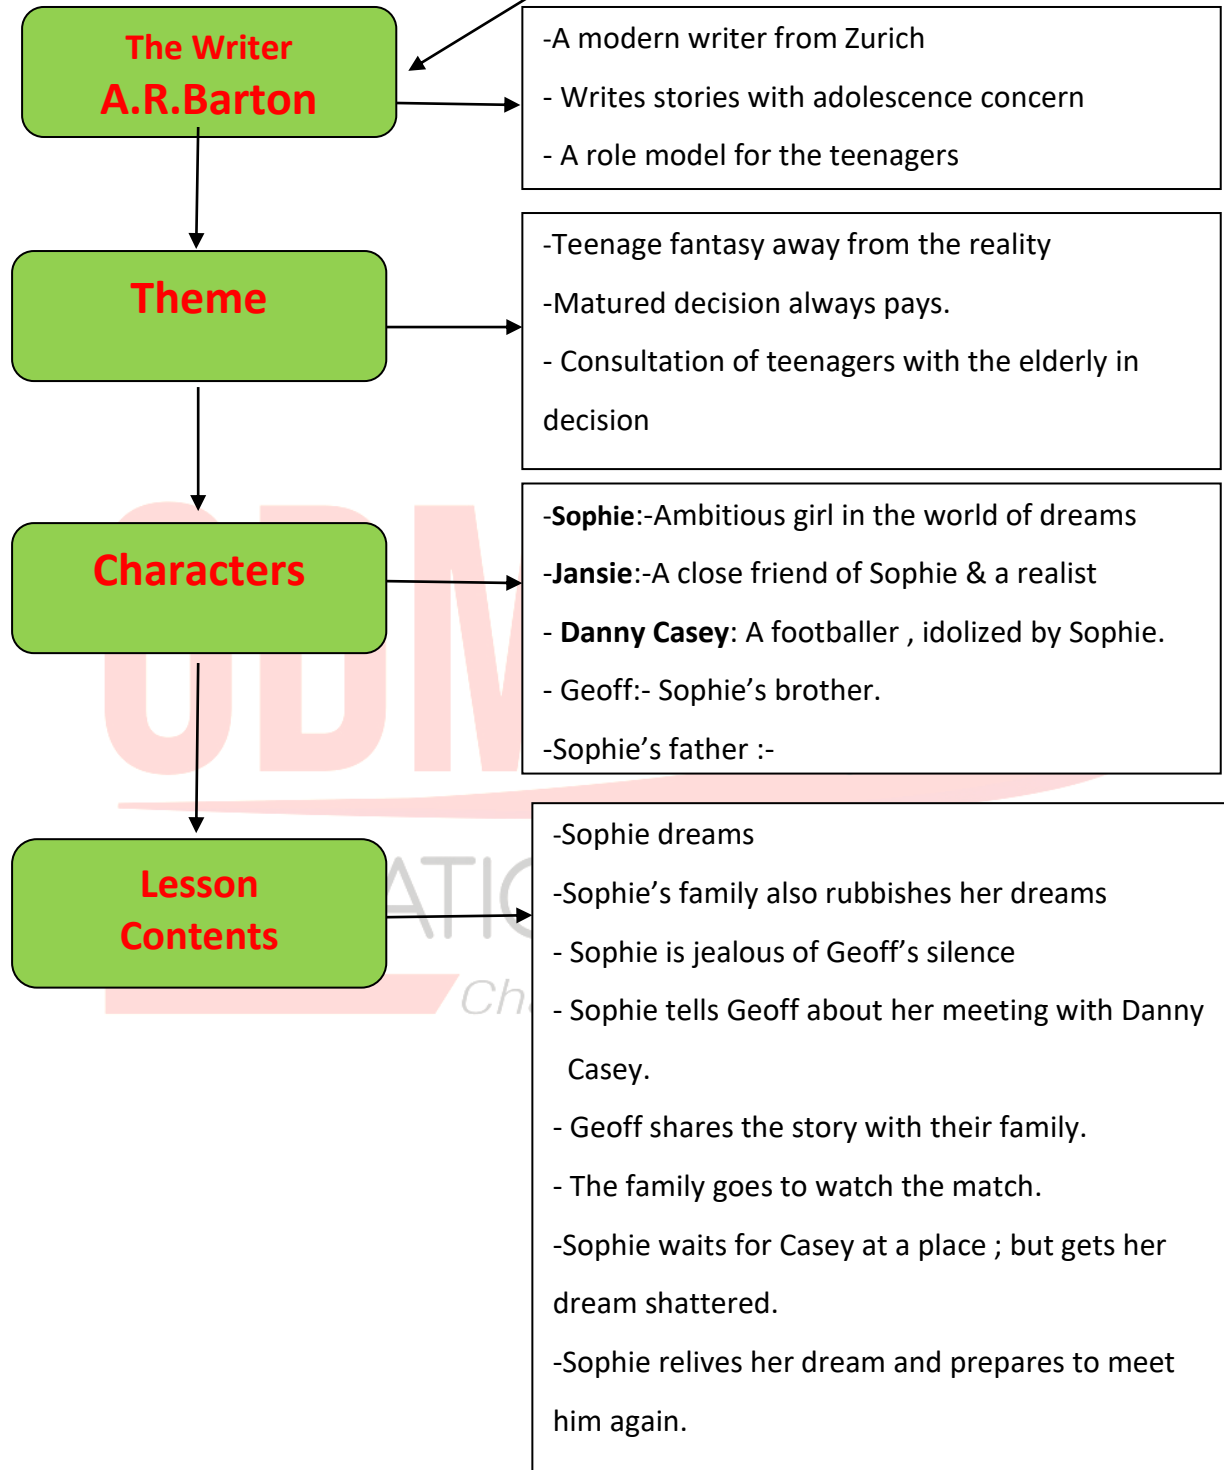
The Writer
A.R.Barton

-A modern writer from Zurich
- Writes stories with adolescence concern
- A role model for the teenagers

Theme

-Teenage fantasy away from the reality
-Matured decision always pays.
- Consultation of teenagers with the elderly in decision

Characters

-**Sophie**:-Ambitious girl in the world of dreams
-**Jansie**:-A close friend of Sophie & a realist
- **Danny Casey**: A footballer , idolized by Sophie.
- Geoff:- Sophie's brother.
-Sophie's father :-

Lesson Contents

-Sophie dreams
-Sophie's family also rubbishes her dreams
- Sophie is jealous of Geoff's silence
- Sophie tells Geoff about her meeting with Danny Casey.
- Geoff shares the story with their family.
- The family goes to watch the match.
-Sophie waits for Casey at a place ; but gets her dream shattered.
-Sophie relives her dream and prepares to meet him again.

ODM
ATIO
Ch